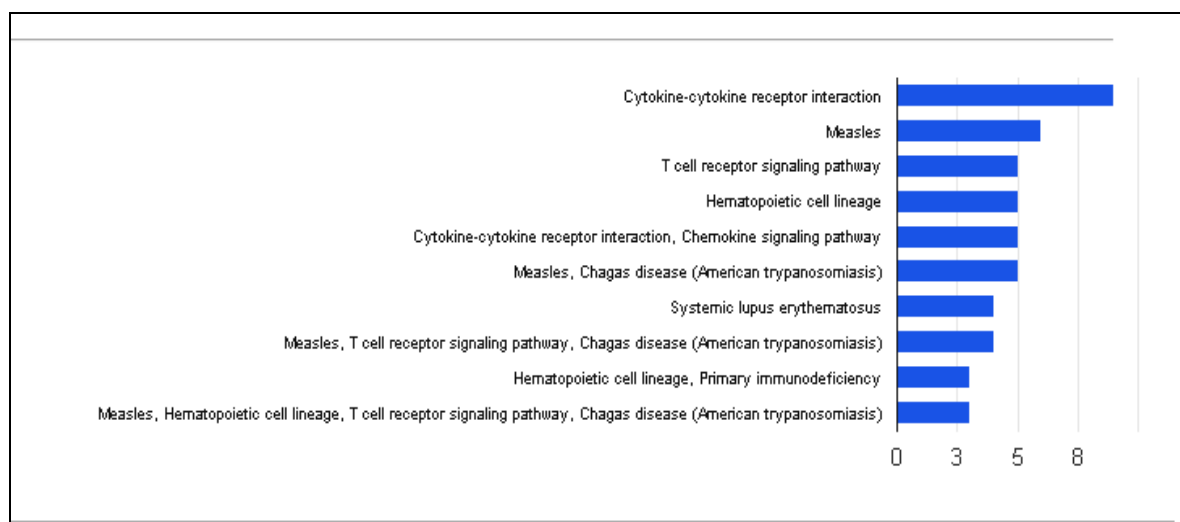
Cytokine-cytokine receptor interaction
Measles
T cell receptor signaling pathway
Hematopoietic cell lineage
Cytokine-cytokine receptor interaction, Chemokine signaling pathway
Measles, Chagas disease (American trypanosomiasis)
Systemic lupus erythematosus
Measles, T cell receptor signaling pathway, Chagas disease (American trypanosomiasis)
Hematopoietic cell lineage, Primary immunodeficiency
Measles, Hematopoietic cell lineage, T cell receptor signaling pathway, Chagas disease (American trypanosomiasis)

0 3 5 8